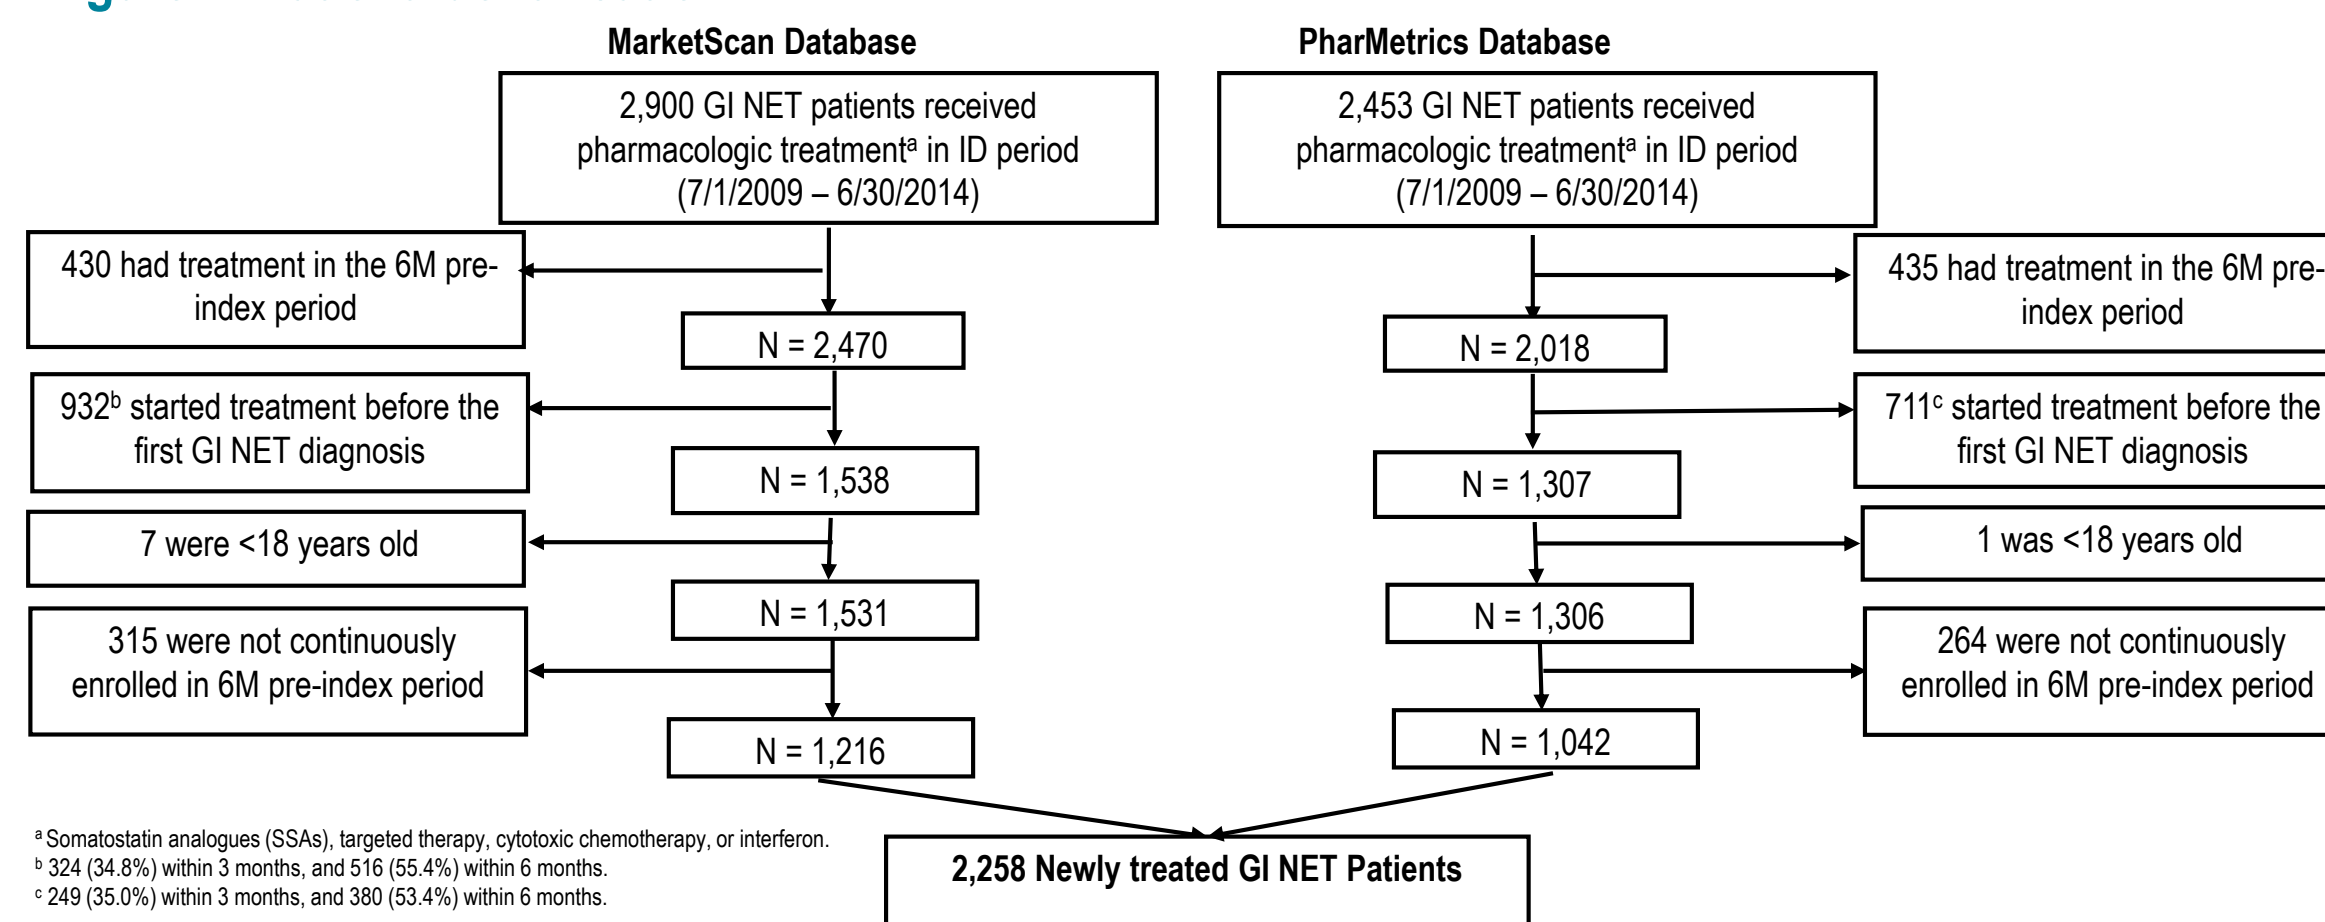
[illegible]

MarketScan Database

2,900 GI NET patients received pharmacologic treatment$^{a}$ in ID period (7/1/2009 – 6/30/2014)

430 had treatment in the 6M pre-index period

N = 2,470

932$^{b}$ started treatment before the first GI NET diagnosis

N = 1,538

7 were <18 years old

N = 1,531

315 were not continuously enrolled in 6M pre-index period

N = 1,216

PharMetrics Database

2,453 GI NET patients received pharmacologic treatment$^{a}$ in ID period (7/1/2009 – 6/30/2014)

435 had treatment in the 6M pre-index period

N = 2,018

711$^{c}$ started treatment before the first GI NET diagnosis

N = 1,307

1 was <18 years old

N = 1,306

264 were not continuously enrolled in 6M pre-index period

N = 1,042

2,258 Newly treated GI NET Patients

$^{a}$ Somatostatin analogues (SSAs), targeted therapy, cytotoxic chemotherapy, or interferon.
$^{b}$ 324 (34.8%) within 3 months, and 516 (55.4%) within 6 months.
$^{c}$ 249 (35.0%) within 3 months, and 380 (53.4%) within 6 months.